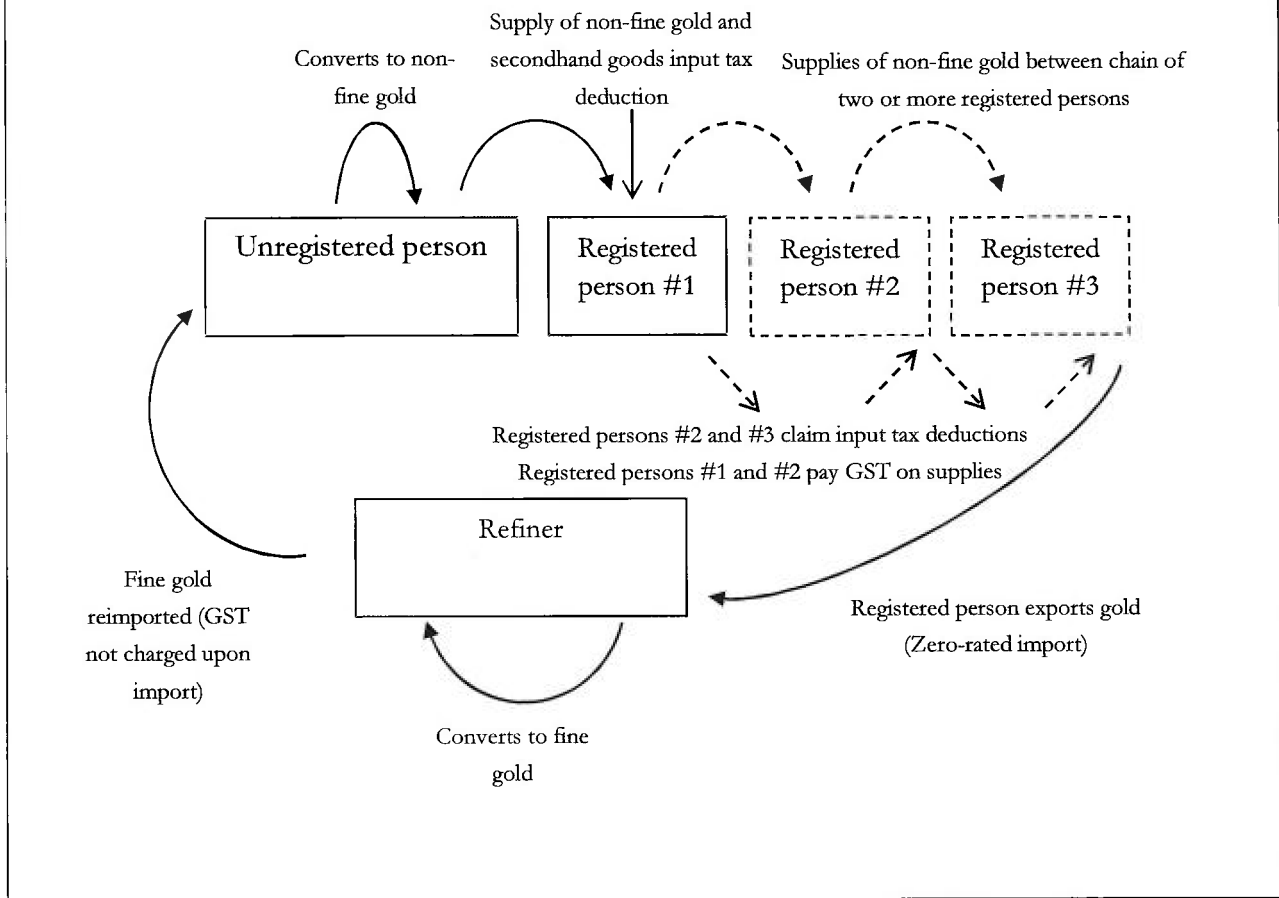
Supply of non-fine gold and secondhand goods input tax deduction

Converts to non-fine gold

Supplies of non-fine gold between chain of two or more registered persons

Unregistered person

Registered person #1

Registered person #2

Registered person #3

Registered persons #2 and #3 claim input tax deductions
Registered persons #1 and #2 pay GST on supplies

Refiner

Fine gold reimported (GST not charged upon import)

Registered person exports gold (Zero-rated import)

Converts to fine gold